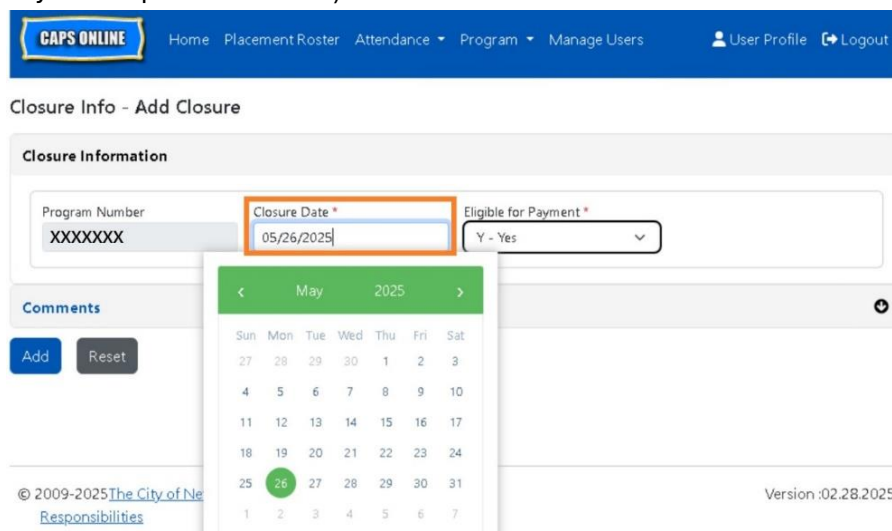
CAPS ONLINE Home Placement Roster Attendance ▾ Program ▾ Manage Users User Profile Logout

Closure Info - Add Closure

Closure Information

Program Number
XXXXXXX

Closure Date *
05/26/2025

Eligible for Payment *
Y - Yes

Comments

Add Reset

‹ May 2025 ›

| Sun | Mon | Tue | Wed | Thu | Fri | Sat |
|---|---|---|---|---|---|---|
| 27 | 28 | 29 | 30 | 1 | 2 | 3 |
| 4 | 5 | 6 | 7 | 8 | 9 | 10 |
| 11 | 12 | 13 | 14 | 15 | 16 | 17 |
| 18 | 19 | 20 | 21 | 22 | 23 | 24 |
| 25 | 26 | 27 | 28 | 29 | 30 | 31 |
| 1 | 2 | 3 | 4 | 5 | 6 | 7 |

© 2009-2025 The City of Ne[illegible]
Responsibilities

Version :02.28.2025